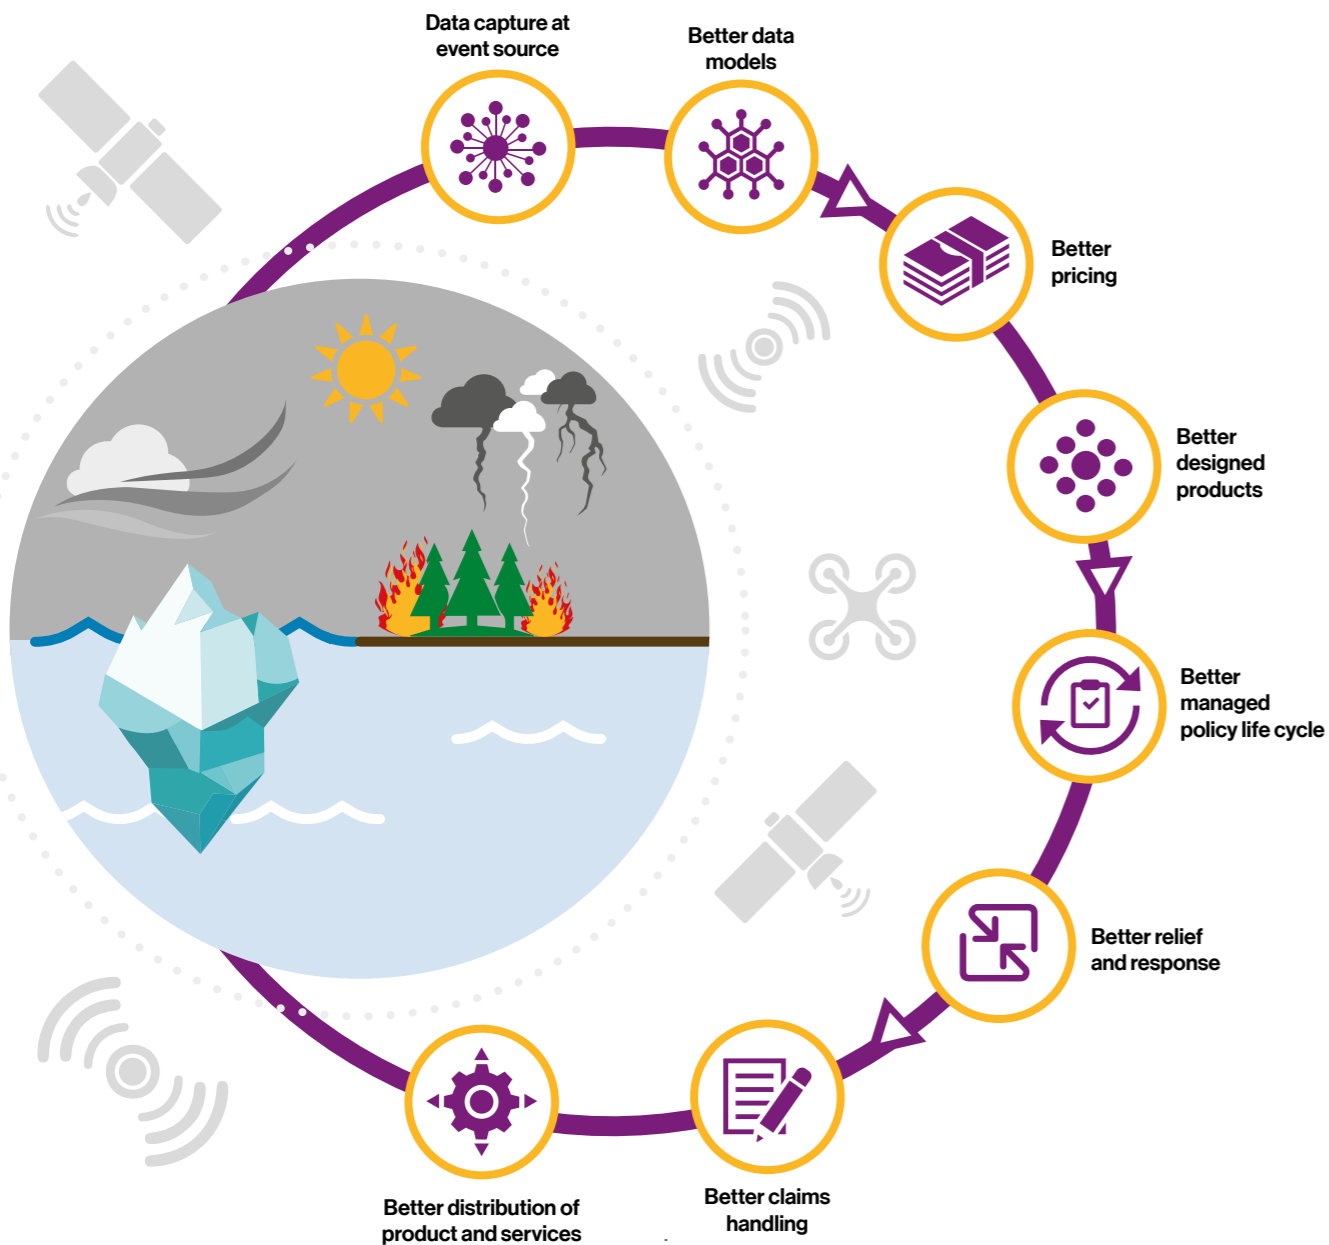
Data capture at event source

Better data models

Better pricing

Better designed products

Better managed policy life cycle

Better relief and response

Better claims handling

Better distribution of product and services